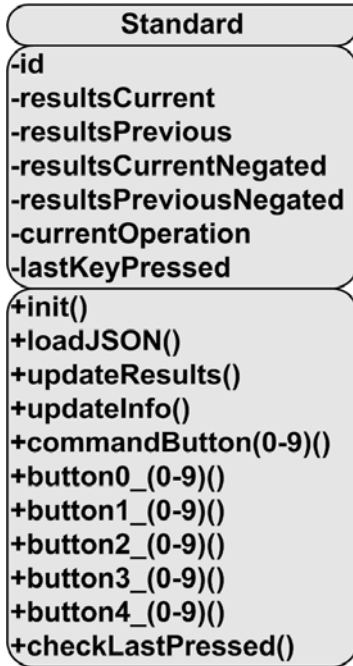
Standard

-id
-resultsCurrent
-resultsPrevious
-resultsCurrentNegated
-resultsPreviousNegated
-currentOperation
-lastKeyPressed

+init()
+loadJSON()
+updateResults()
+updateInfo()
+commandButton(0-9)()
+button0_(0-9)()
+button1_(0-9)()
+button2_(0-9)()
+button3_(0-9)()
+button4_(0-9)()
+checkLastPressed()